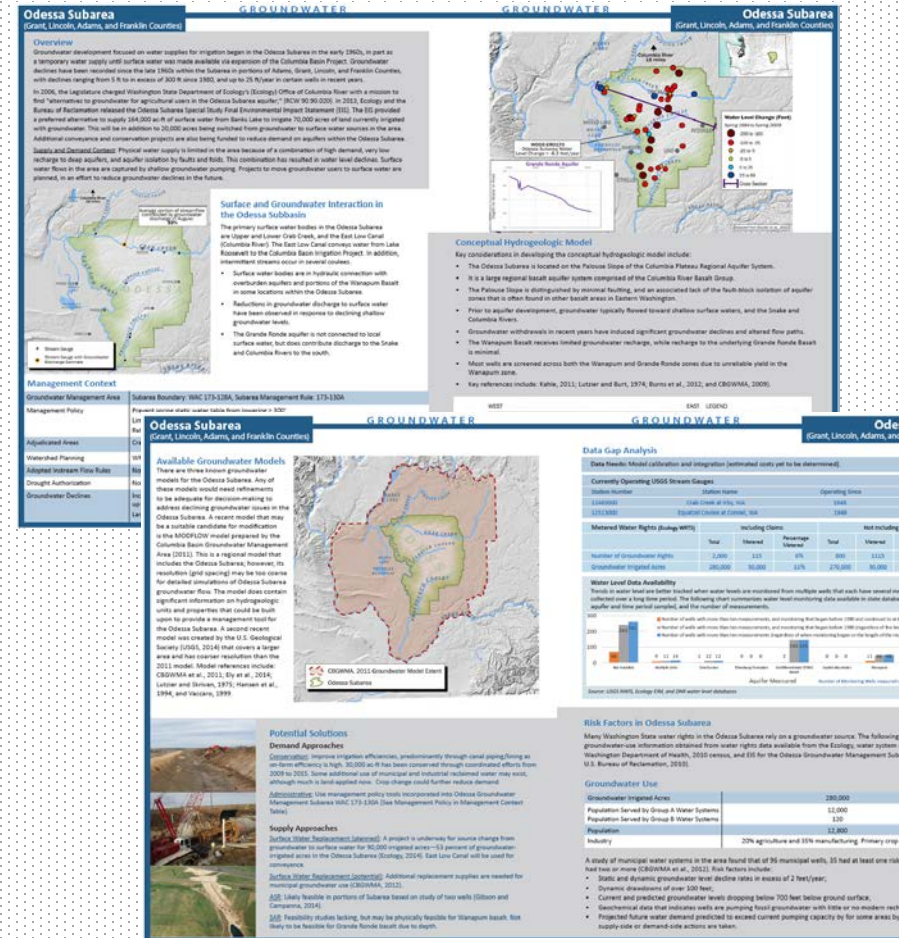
Odessa Subarea
(Grant, Lincoln, Adams, and Franklin Counties)

GROUNDWATER

GROUNDWATER

Odessa Subarea
(Grant, Lincoln, Adams, and Franklin Counties)

Overview

Groundwater development focused on water supplies for irrigation began in the Odessa Subarea in the early 1960s, in part as a temporary water supply until surface water was made available via expansion of the Columbia Basin Project. Groundwater declines have been recorded since the late 1960s within the Subarea in portions of Adams, Grant, Lincoln, and Franklin Counties, with declines ranging from 5 ft to in excess of 300 ft since 1980, and up to 25 ft/year in certain wells in recent years.

In 2006, the Legislature charged Washington State Department of Ecology's (Ecology) Office of Columbia River with a mission to find "alternatives to groundwater for agricultural users in the Odessa Subarea aquifer;" (RCW 90.90.020). In 2013, Ecology and the Bureau of Reclamation released the Odessa Subarea Special Study Final Environmental Impact Statement (EIS). The EIS provided a preferred alternative to supply 164,000 ac-ft of surface water from Banks Lake to irrigate 70,000 acres of land currently irrigated with groundwater. This will be in addition to 20,000 acres being switched from groundwater to surface water sources in the area. Additional conveyance and conservation projects are also being funded to reduce demand on aquifers within the Odessa Subarea.

Supply and Demand Context: Physical water supply is limited in the area because of a combination of high demand, very low recharge to deep aquifers, and aquifer isolation by faults and folds. This combination has resulted in water level declines. Surface-water flows in the area are captured by shallow groundwater pumping. Projects to move groundwater users to surface water are planned, in an effort to reduce groundwater declines in the future.

Surface and Groundwater Interaction in the Odessa Subbasin

The primary surface water bodies in the Odessa Subarea are Upper and Lower Crab Creek, and the East Low Canal (Columbia River). The East Low Canal conveys water from Lake Roosevelt to the Columbia Basin Irrigation Project. In addition, intermittent streams occur in several coulees.

• Surface water bodies are in hydraulic connection with overburden aquifers and portions of the Wanapum Basalt in some locations within the Odessa Subarea.
• Reductions in groundwater discharge to surface water have been observed in response to declining shallow groundwater levels.
• The Grande Ronde aquifer is not connected to local surface water, but does contribute discharge to the Snake and Columbia Rivers to the south.

Stream Gauge
Stream Gauge with Groundwater Discharge Estimate

Management Context

| Groundwater Management Area | Subarea Boundary: WAC 173-128A, Subarea Management Rule: 173-130A |
|---|---|
| Management Policy | Prevent... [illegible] |
| Adjudicated Areas | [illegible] |
| Watershed Planning | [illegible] |
| Adopted Instream Flow Rules | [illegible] |
| Drought Authorization | No |
| Groundwater Declines | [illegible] |

Columbia River
Water Level Change (Feet)
Cross Section
Grande Ronde Aquifer

Conceptual Hydrogeologic Model

Key considerations in developing the conceptual hydrogeologic model include:
• The Odessa Subarea is located on the Palouse Slope of the Columbia Plateau Regional Aquifer System.
• It is a large regional basalt aquifer system comprised of the Columbia River Basalt Group.
• The Palouse Slope is distinguished by minimal faulting, and an associated lack of the fault-block isolation of aquifer zones that is often found in other basalt areas in Eastern Washington.
• Prior to aquifer development, groundwater typically flowed toward shallow surface waters, and the Snake and Columbia Rivers.
• Groundwater withdrawals in recent years have induced significant groundwater declines and altered flow paths.
• The Wanapum Basalt receives limited groundwater recharge, while recharge to the underlying Grande Ronde Basalt is minimal.
• Most wells are screened across both the Wanapum and Grande Ronde zones due to unreliable yield in the Wanapum zone.
• Key references include: Kahle, 2011; Lutzier and Burt, 1974; Burns et al., 2012, and CBGWMA, 2009).

WEST EAST LEGEND

Odessa Subarea
(Grant, Lincoln, Adams, and Franklin Counties)

GROUNDWATER

GROUNDWATER

Ode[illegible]
(Grant, Lincoln, Adams, and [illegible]

Available Groundwater Models

There are three known groundwater models for the Odessa Subarea. Any of these models would need refinements to be adequate for decision-making to address declining groundwater issues in the Odessa Subarea. A recent model that may be a suitable candidate for modification is the MODFLOW model prepared by the Columbia Basin Groundwater Management Area (2011). This is a regional model that includes the Odessa Subarea; however, its resolution (grid spacing) may be too coarse for detailed simulations of Odessa Subarea groundwater flow. The model does contain significant information on hydrogeologic units and properties that could be built upon to provide a management tool for the Odessa Subarea. A second recent model was created by the U.S. Geological Society (USGS, 2014) that covers a larger area and has coarser resolution than the 2011 model. Model references include: CBGWMA et al., 2011; Ely et al., 2014; Lutzier and Skrivan, 1975; Hansen et al., 1994, and Vaccaro, 1999.

CBGWMA, 2011 Groundwater Model Extent
Odessa Subarea

Data Gap Analysis

Data Needs: Model calibration and integration (estimated costs yet to be determined).

Currently Operating USGS Stream Gauges

| Station Number | Station Name | Operating Since |
|---|---|---|
| 12465000 | Crab Creek at Irby, WA | 1943 |
| 12513000 | Equalizer Coulee at Connell, WA | 1948 |

Metered Water Rights (Ecology WRTS)

| | Including Claims | | | Not Including |
|---|---|---|---|---|
| | Total | Metered | Percentage Metered | Total | Metered |
| Number of Groundwater Rights | 2,000 | 115 | 6% | 800 | 1115 |
| Groundwater Irrigated Acres | 280,000 | 30,000 | 11% | 270,000 | 30,000 |

Water Level Data Availability

Trends in water level are better tracked when water levels are monitored from multiple wells that each have several measurements collected over a long time period. The following chart summarizes water level monitoring data available in state databases by aquifer and time period sampled, and the number of measurements.

Aquifer Measured
Number of Monitoring Wells (separated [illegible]
Source: USGS NWIS, Ecology EIM, and DNR water level databases

Potential Solutions

Demand Approaches

Conservation: Improve irrigation efficiencies, predominantly through canal piping/lining as on-farm efficiency is high. 30,000 ac-ft has been conserved through coordinated efforts from 2009 to 2015. Some additional use of municipal and industrial reclaimed water may exist, although much is land-applied now. Crop change could further reduce demand.

Administrative: Use management policy tools incorporated into Odessa Groundwater Management Subarea WAC 173-130A (See Management Policy in Management Context Table).

Supply Approaches

Surface Water Replacement (planned): A project is underway for source change from groundwater to surface water for 90,000 irrigated acres—53 percent of groundwater-irrigated acres in the Odessa Subarea (Ecology, 2014). East Low Canal will be used for conveyance.

Surface Water Replacement (potential): Additional replacement supplies are needed for municipal groundwater use (CBGWMA, 2012).

ASR: Likely feasible in portions of Subarea based on study of two wells (Gibson and Campanna, 2014).

SAR: Feasibility studies lacking, but may be physically feasible for Wanapum basalt. Not likely to be feasible for Grande Ronde basalt due to depth.

Risk Factors in Odessa Subarea

Many Washington State water rights in the Odessa Subarea rely on a groundwater source. The following groundwater-use information obtained from water rights data available from the Ecology, water system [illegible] Washington Department of Health, 2010 census, and EIS for the Odessa Groundwater Management Sub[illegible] U.S. Bureau of Reclamation, 2013).

Groundwater Use

| Groundwater Irrigated Acres | 280,000 |
|---|---|
| Population Served by Group A Water Systems | 12,000 |
| Population Served by Group B Water Systems | 120 |
| Population | 12,800 |
| Industry | 20% agriculture and 35% manufacturing. Primary crop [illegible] |

A study of municipal water systems in the area found that of 96 municipal wells, 35 had at least one risk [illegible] had two or more (CBGWMA et al., 2012). Risk factors include:
• Static and dynamic groundwater level decline rates in excess of 2 feet/year;
• Dynamic drawdowns of over 100 feet;
• Current and predicted groundwater levels dropping below 700 feet below ground surface;
• Geochemical data that indicates wells are pumping fossil groundwater with little or no modern rech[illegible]
• Projected future water demand predicted to exceed current pumping capacity by for some areas by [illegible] supply-side or demand-side actions are taken.